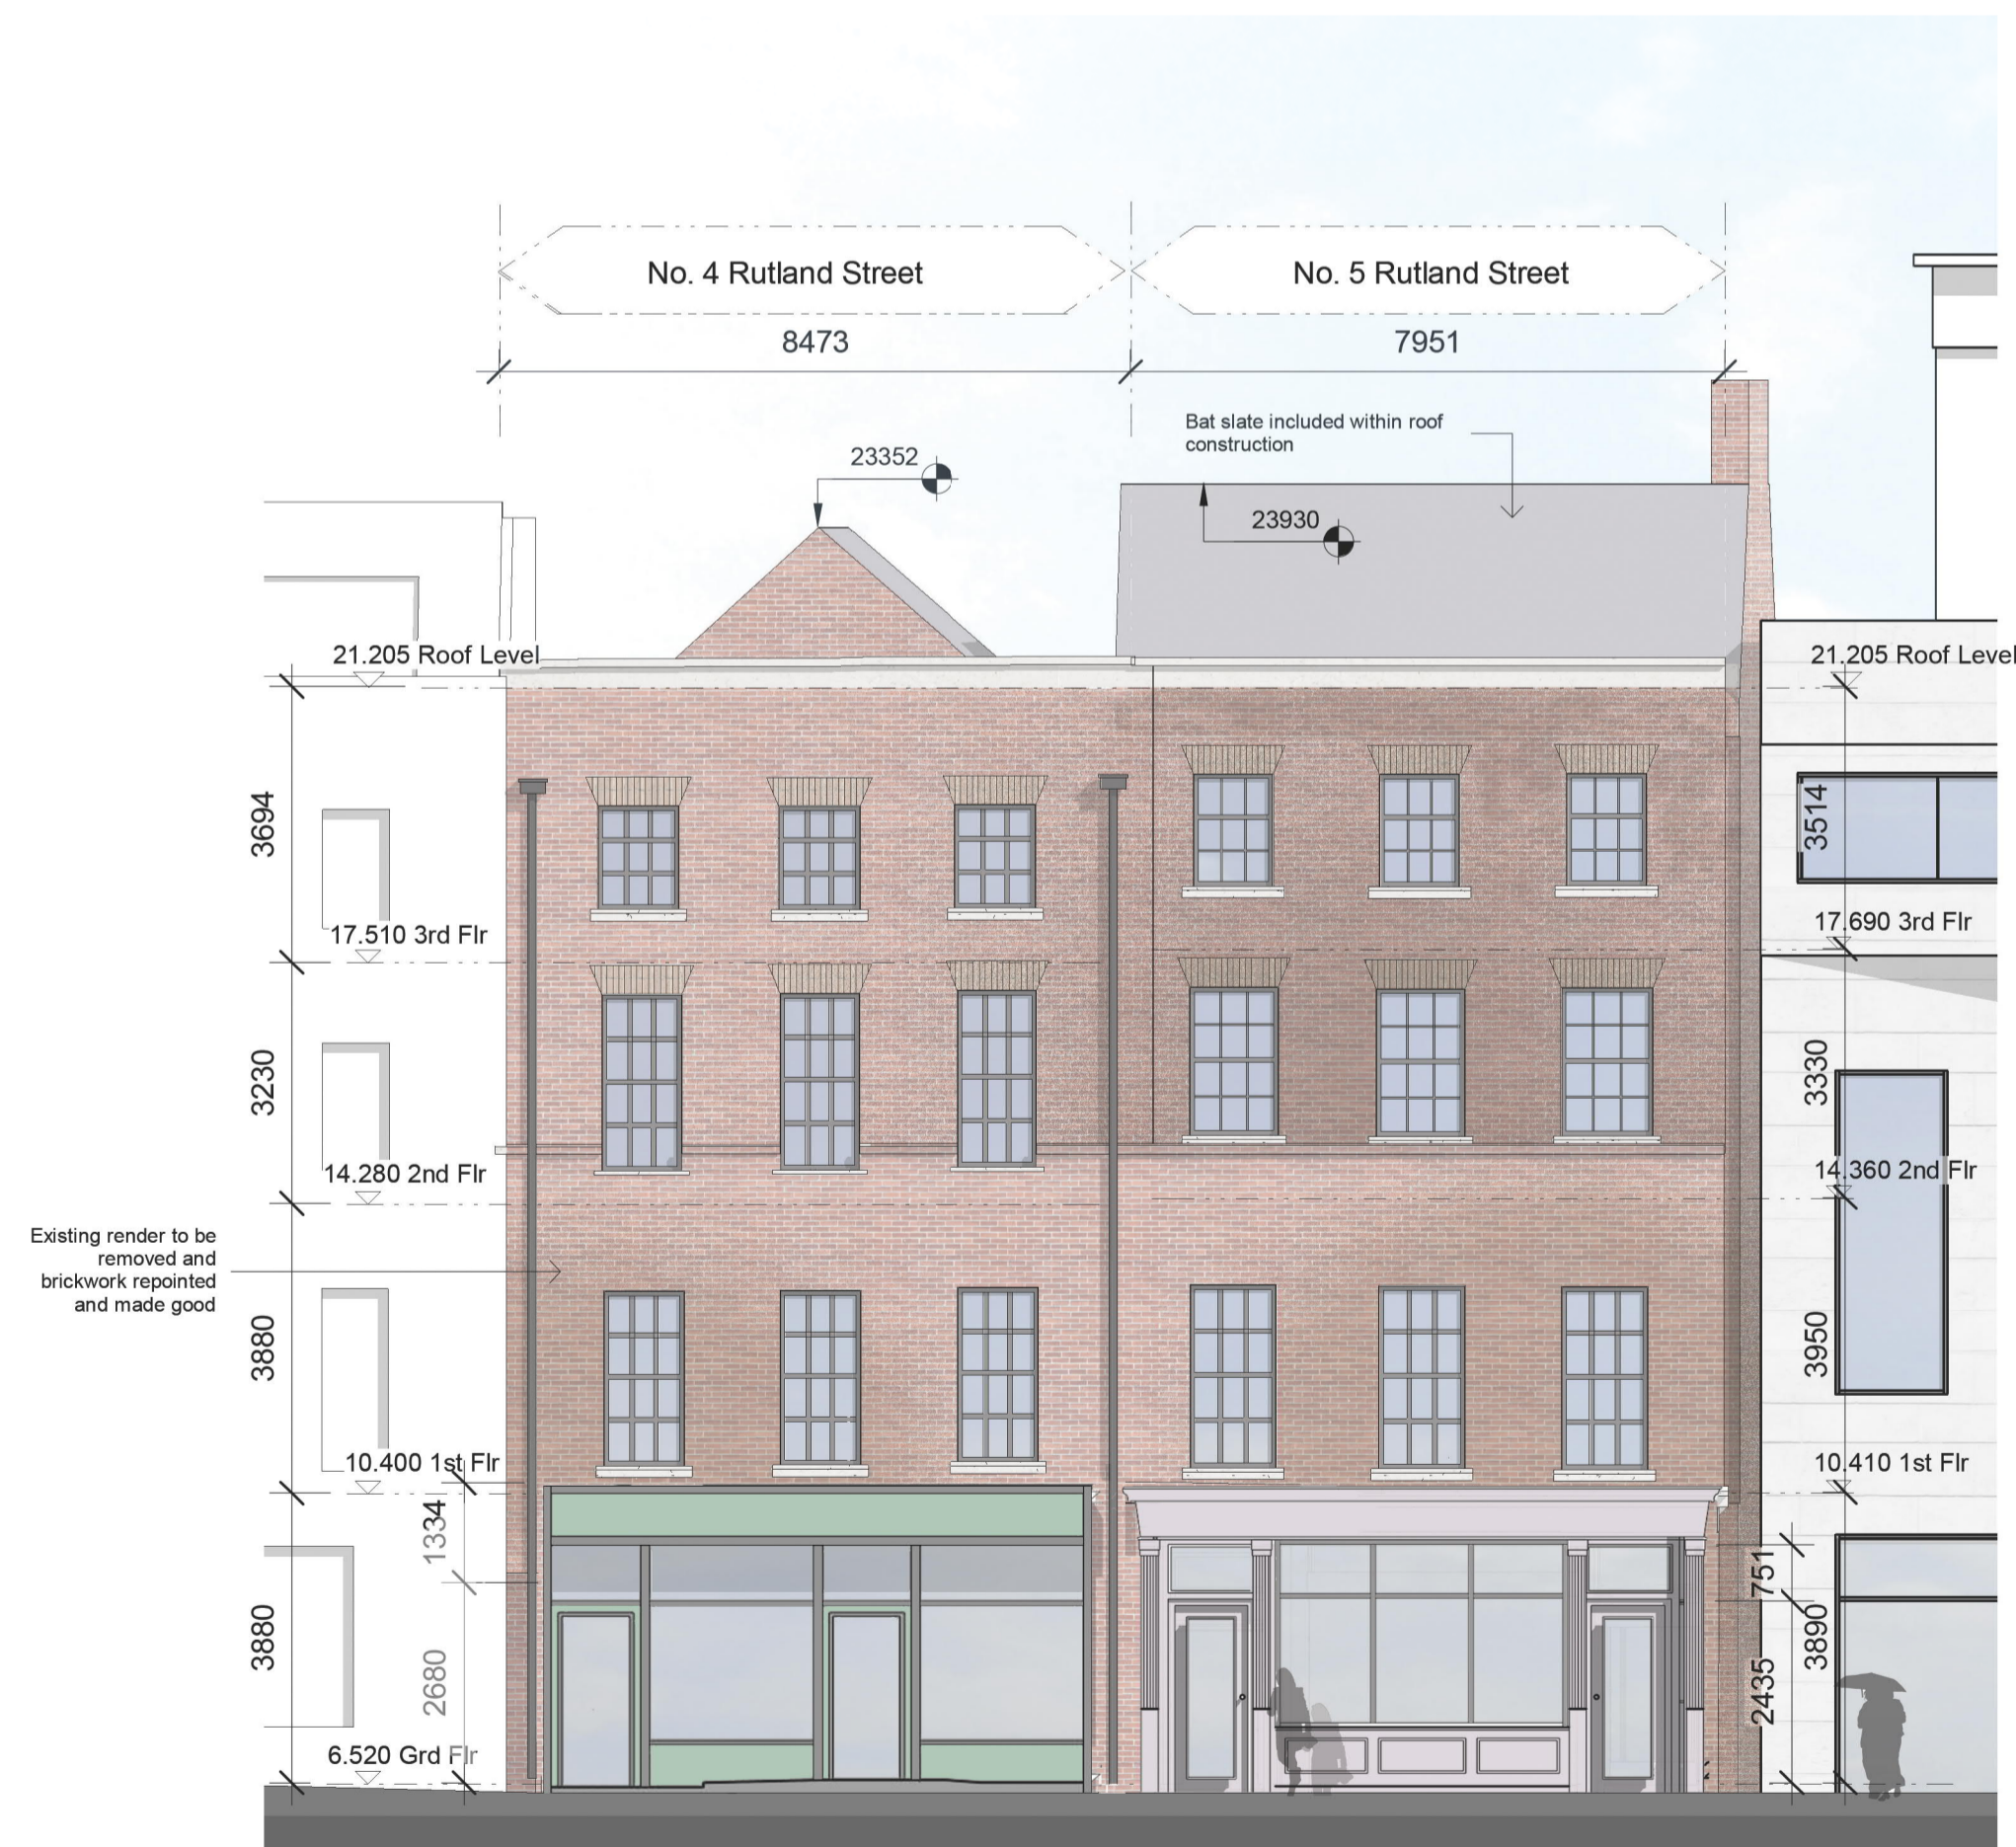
No. 4 Rutland Street

No. 5 Rutland Street

8473

7951

Bat slate included within roof construction

23352

23930

21.205 Roof Level

21.205 Roof Level

3694

3514

17.510 3rd Flr

17.690 3rd Flr

3230

3330

14.280 2nd Flr

14.360 2nd Flr

Existing render to be removed and brickwork repointed and made good

3880

3950

10.400 1st Flr

10.410 1st Flr

1334

751

3880

2680

3890

2435

6.520 Grd Flr